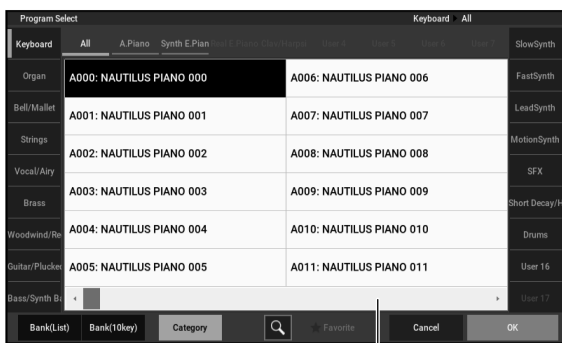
Program Select

Keyboard ▸ All

Keyboard
Organ
Bell/Mallet
Strings
Vocal/Airy
Brass
Woodwind/Re
Guitar/Plucke
Bass/Synth B

All A.Piano Synth E.Pian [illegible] User 4 User 5 User 6 User 7

| A000: NAUTILUS PIANO 000 | A006: NAUTILUS PIANO 006 |
|---|---|
| A001: NAUTILUS PIANO 001 | A007: NAUTILUS PIANO 007 |
| A002: NAUTILUS PIANO 002 | A008: NAUTILUS PIANO 008 |
| A003: NAUTILUS PIANO 003 | A009: NAUTILUS PIANO 009 |
| A004: NAUTILUS PIANO 004 | A010: NAUTILUS PIANO 010 |
| A005: NAUTILUS PIANO 005 | A011: NAUTILUS PIANO 011 |

SlowSynth
FastSynth
LeadSynth
MotionSynth
SFX
Short Decay/H
Drums
User 16
User 17

Bank(List) Bank(10key) Category Favorite Cancel OK